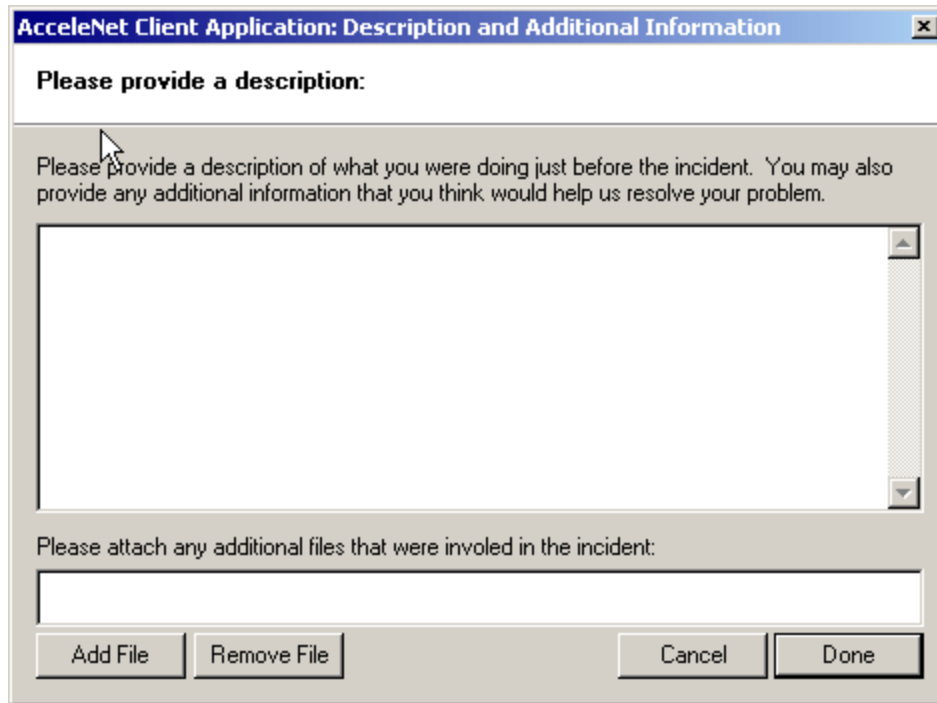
AcceleNet Client Application: Description and Additional Information

Please provide a description:

Please provide a description of what you were doing just before the incident. You may also provide any additional information that you think would help us resolve your problem.

Please attach any additional files that were involed in the incident:

Add File
Remove File
Cancel
Done